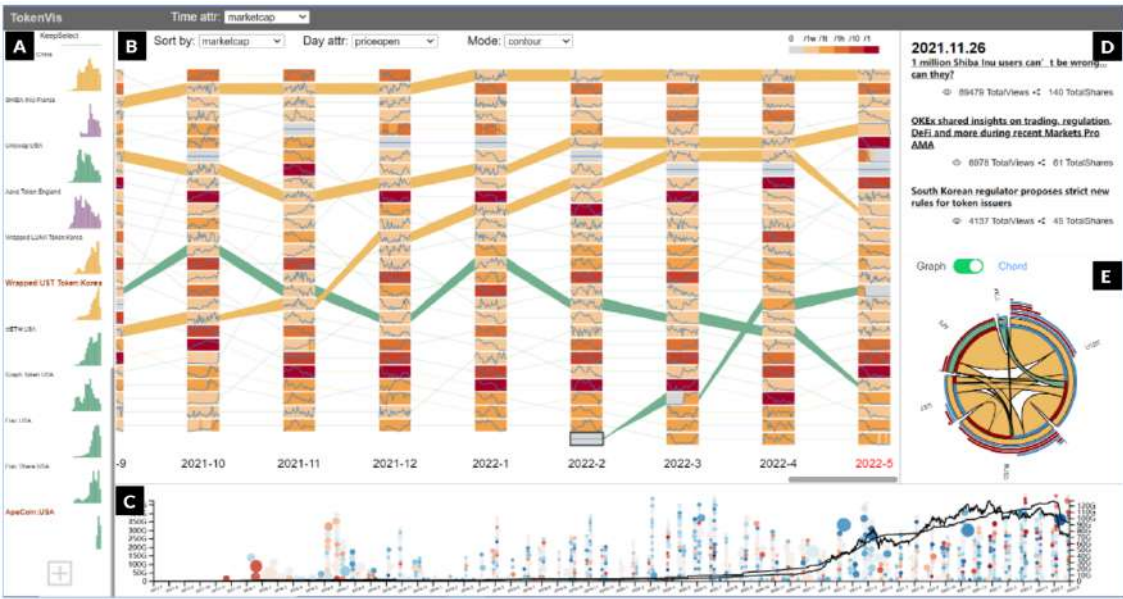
TokenVis

Time attr: marketcap

A

KeepSelect

China

SHIBA INU Panda

Uniswap USA

Axie Token England

Wrapped LUNA Token Korea

Wrapped UST Token Korea

stETH USA

Graph Token USA

Flow USA

Flow Theme USA

ApeCoin USA

B

Sort by: marketcap

Day attr: priceopen

Mode: contour

0 /1w /1t /1h /10 /1

-9

2021-10

2021-11

2021-12

2022-1

2022-2

2022-3

2022-4

2022-5

C

4000
3500
3000
2500
2000
1500
1000
500
0

D

2021.11.26

1 million Shiba Inu users can' t be wrong... can they?

89479 TotalViews 140 TotalShares

OKEx shared insights on trading, regulation, DeFi and more during recent Markets Pro AMA

8978 TotalViews 61 TotalShares

South Korean regulator proposes strict new rules for token issuers

4137 TotalViews 45 TotalShares

Graph

Chord

E